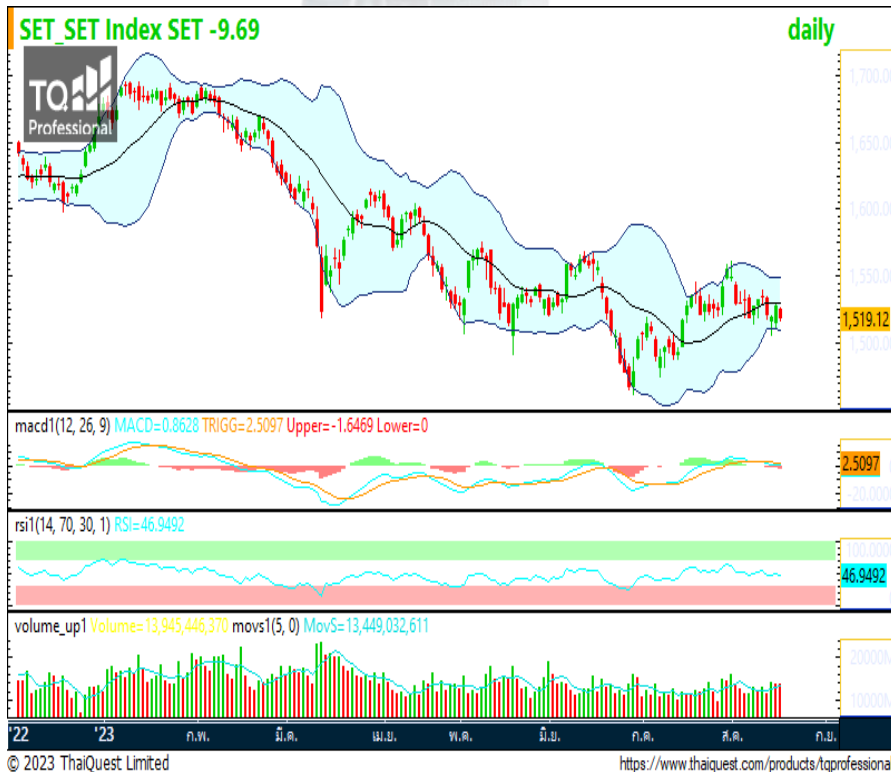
SET_SET Index SET -9.69

daily

TQ Professional

1,700.00

1,650.00

1,600.00

1,550.00

1,519.12

1,500.00

macd1(12, 26, 9) MACD=0.8628 TRIGG=2.5097 Upper=-1.6469 Lower=0

2.5097

-20.0000

rsi1(14, 70, 30, 1) RSI=46.9492

100.0000

46.9492

volume_up1 Volume=13,945,446,370 movs1(5, 0) MovS=13,449,032,611

20000M

10000M

'22 '23 ก.พ. มี.ค. เม.ย. พ.ค. มิ.ย. ก.ค. ส.ค. ก.ย.

© 2023 ThaiQuest Limited

https://www.thaiquest.com/products/tqprofessiona